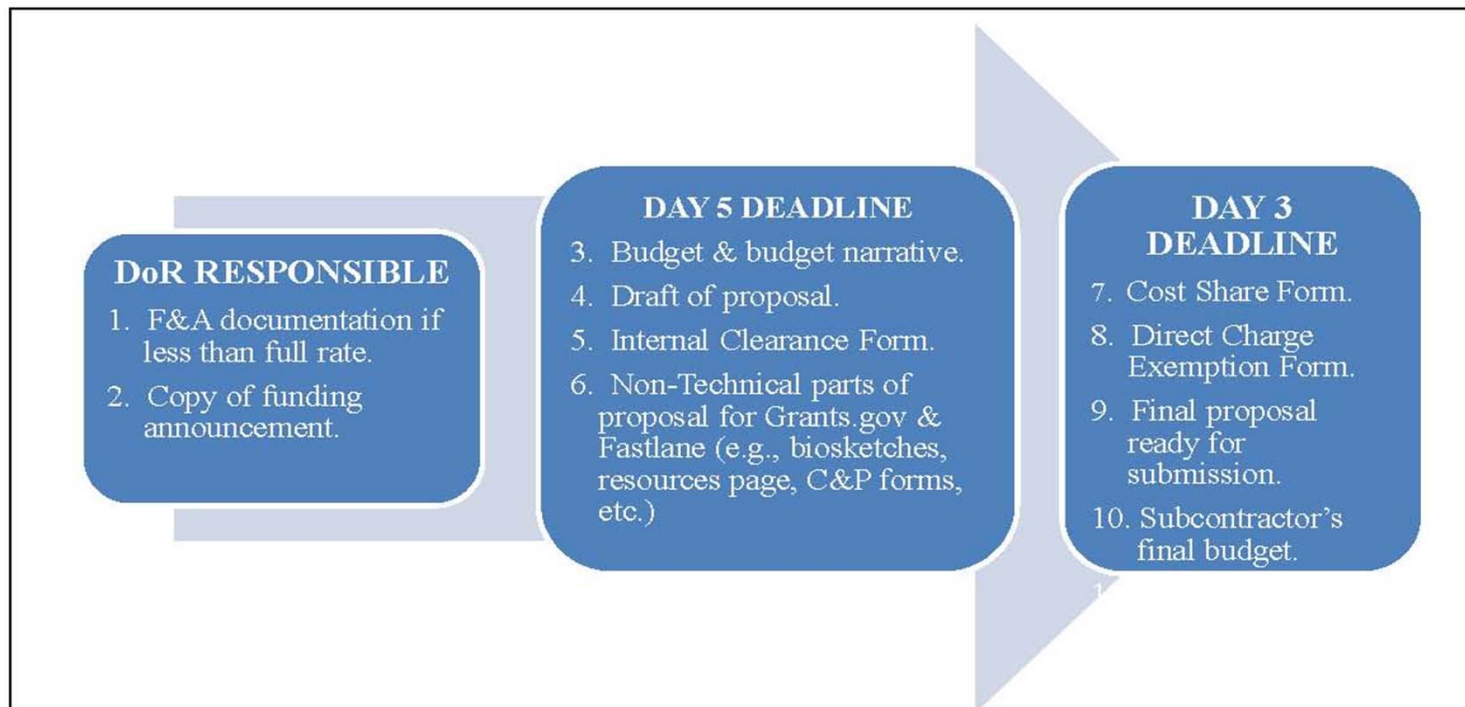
DoR RESPONSIBLE

1. F&A documentation if less than full rate.

2. Copy of funding announcement.

DAY 5 DEADLINE

3. Budget & budget narrative.

4. Draft of proposal.

5. Internal Clearance Form.

6. Non-Technical parts of proposal for Grants.gov & Fastlane (e.g., biosketches, resources page, C&P forms, etc.)

DAY 3 DEADLINE

7. Cost Share Form.

8. Direct Charge Exemption Form.

9. Final proposal ready for submission.

10. Subcontractor's final budget.